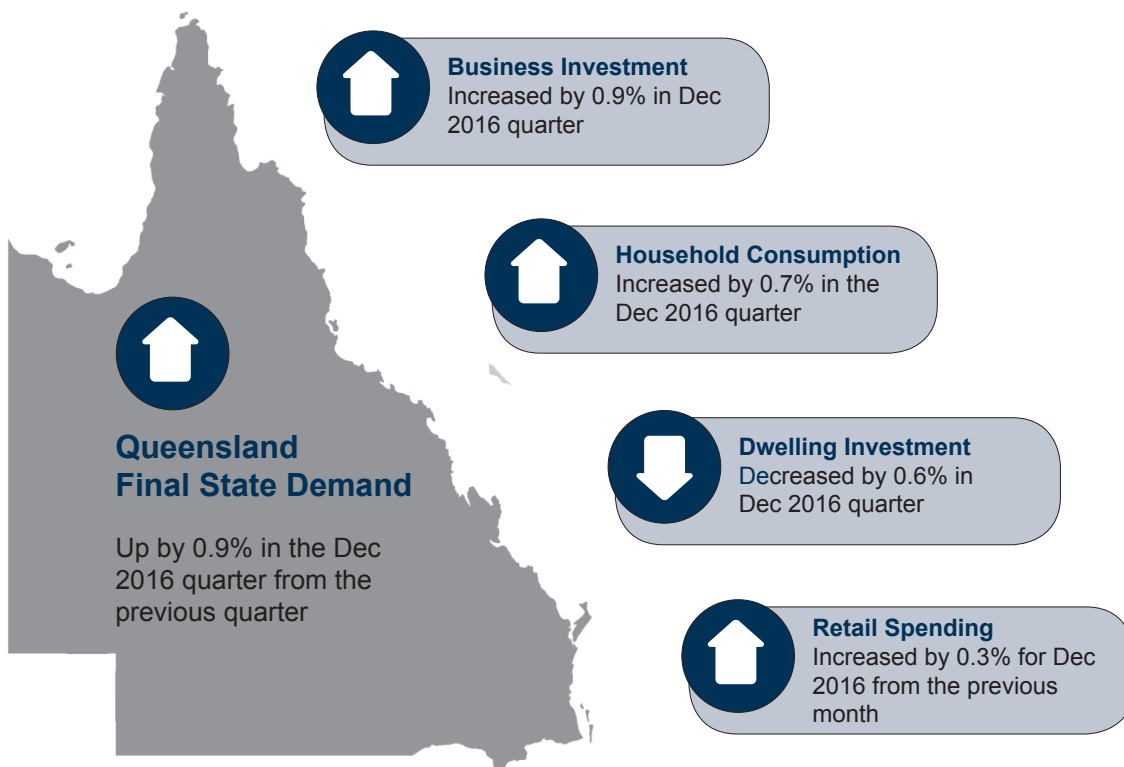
Business Investment
Increased by 0.9% in Dec 2016 quarter

Household Consumption
Increased by 0.7% in the Dec 2016 quarter

Queensland Final State Demand

Up by 0.9% in the Dec 2016 quarter from the previous quarter

Dwelling Investment
Decreased by 0.6% in Dec 2016 quarter

Retail Spending
Increased by 0.3% for Dec 2016 from the previous month